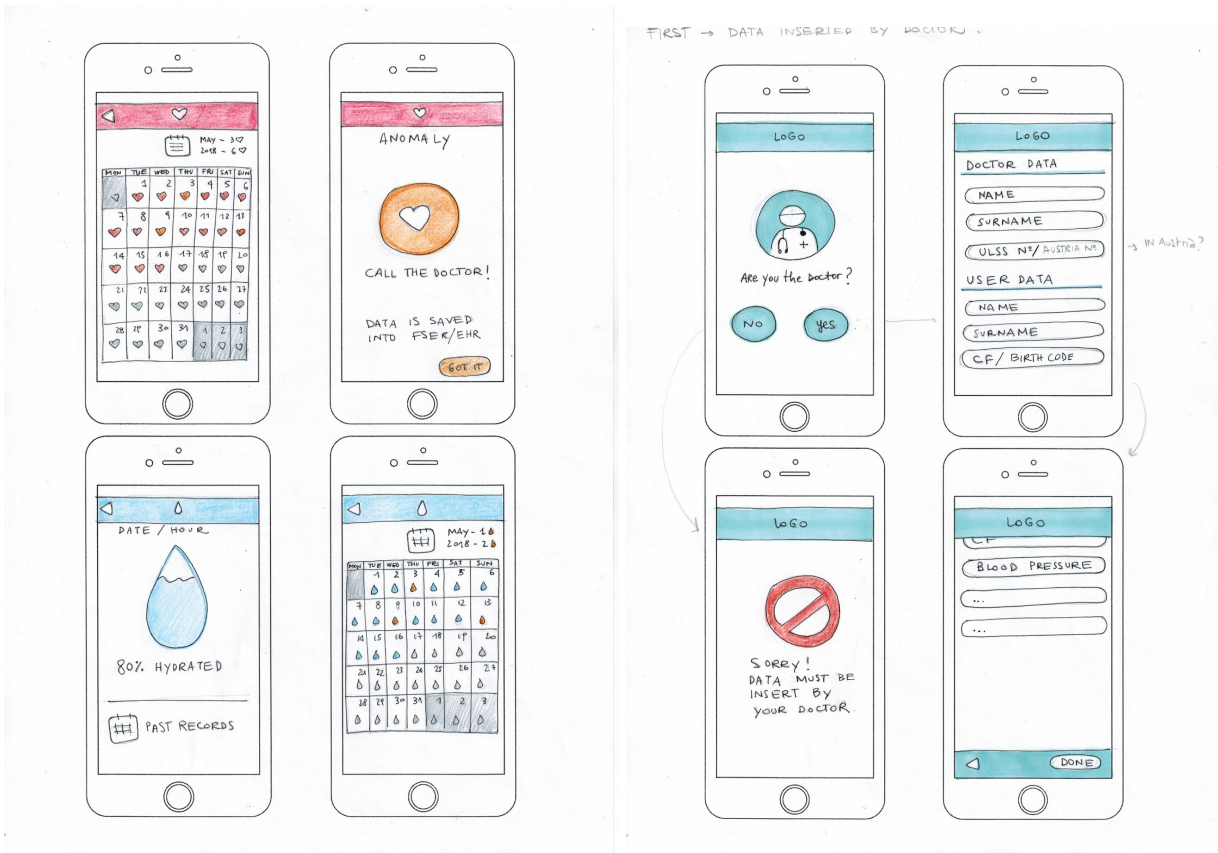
May - 3
2018 - 6

| MON | TUE | WED | THU | FRI | SAT | SUN |
|---|---|---|---|---|---|---|
| | | 1 | 2 | 3 | 4 | 5 | 6 |
| 7 | 8 | 9 | 10 | 11 | 12 | 13 |
| 14 | 15 | 16 | 17 | 18 | 19 | 20 |
| 21 | 22 | 23 | 24 | 25 | 26 | 27 |
| 28 | 29 | 30 | 31 | 1 | 2 | 3 |

ANOMALY

CALL THE DOCTOR!

DATA IS SAVED INTO FSER/EHR

GOT IT

DATE / HOUR

80% HYDRATED

PAST RECORDS

May - 1
2018 - 2

| MON | TUE | WED | THU | FRI | SAT | SUN |
|---|---|---|---|---|---|---|
| | 1 | 2 | 3 | 4 | 5 | 6 |
| 7 | 8 | 9 | 10 | 11 | 12 | 13 |
| 14 | 15 | 16 | 17 | 18 | 19 | 20 |
| 21 | 22 | 23 | 24 | 25 | 26 | 27 |
| 28 | 29 | 30 | 31 | 1 | 2 | 3 |

FIRST → DATA INSERTED BY DOCTOR.

LOGO

Are you the Doctor?

NO

yes

LOGO

DOCTOR DATA

NAME

SURNAME

ULSS N°/ AUSTRIA N°

→ IN Austria?

USER DATA

NAME

SURNAME

CF/ BIRTH CODE

LOGO

SORRY! DATA MUST BE INSERT BY YOUR DOCTOR

LOGO

CF

BLOOD PRESSURE

...

...

DONE